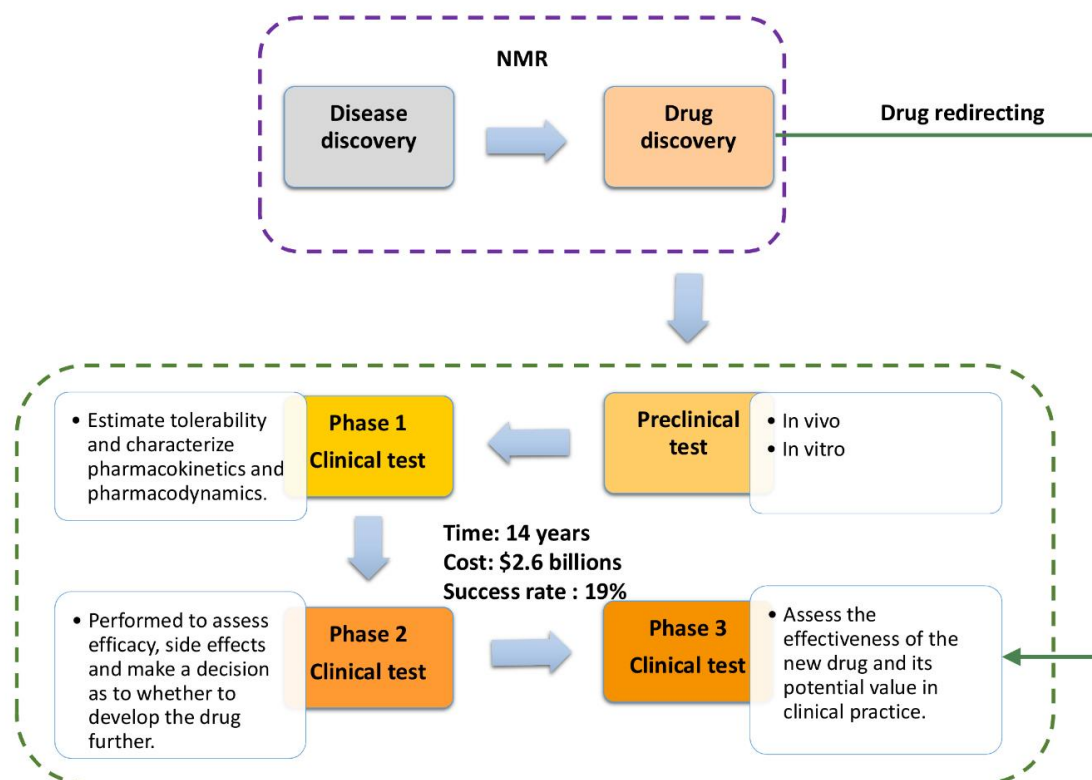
NMR

Disease discovery

Drug discovery

Drug redirecting

Preclinical test

• In vivo
• In vitro

Phase 1 Clinical test

• Estimate tolerability and characterize pharmacokinetics and pharmacodynamics.

Time: 14 years
Cost: $2.6 billions
Success rate : 19%

Phase 2 Clinical test

• Performed to assess efficacy, side effects and make a decision as to whether to develop the drug further.

Phase 3 Clinical test

• Assess the effectiveness of the new drug and its potential value in clinical practice.